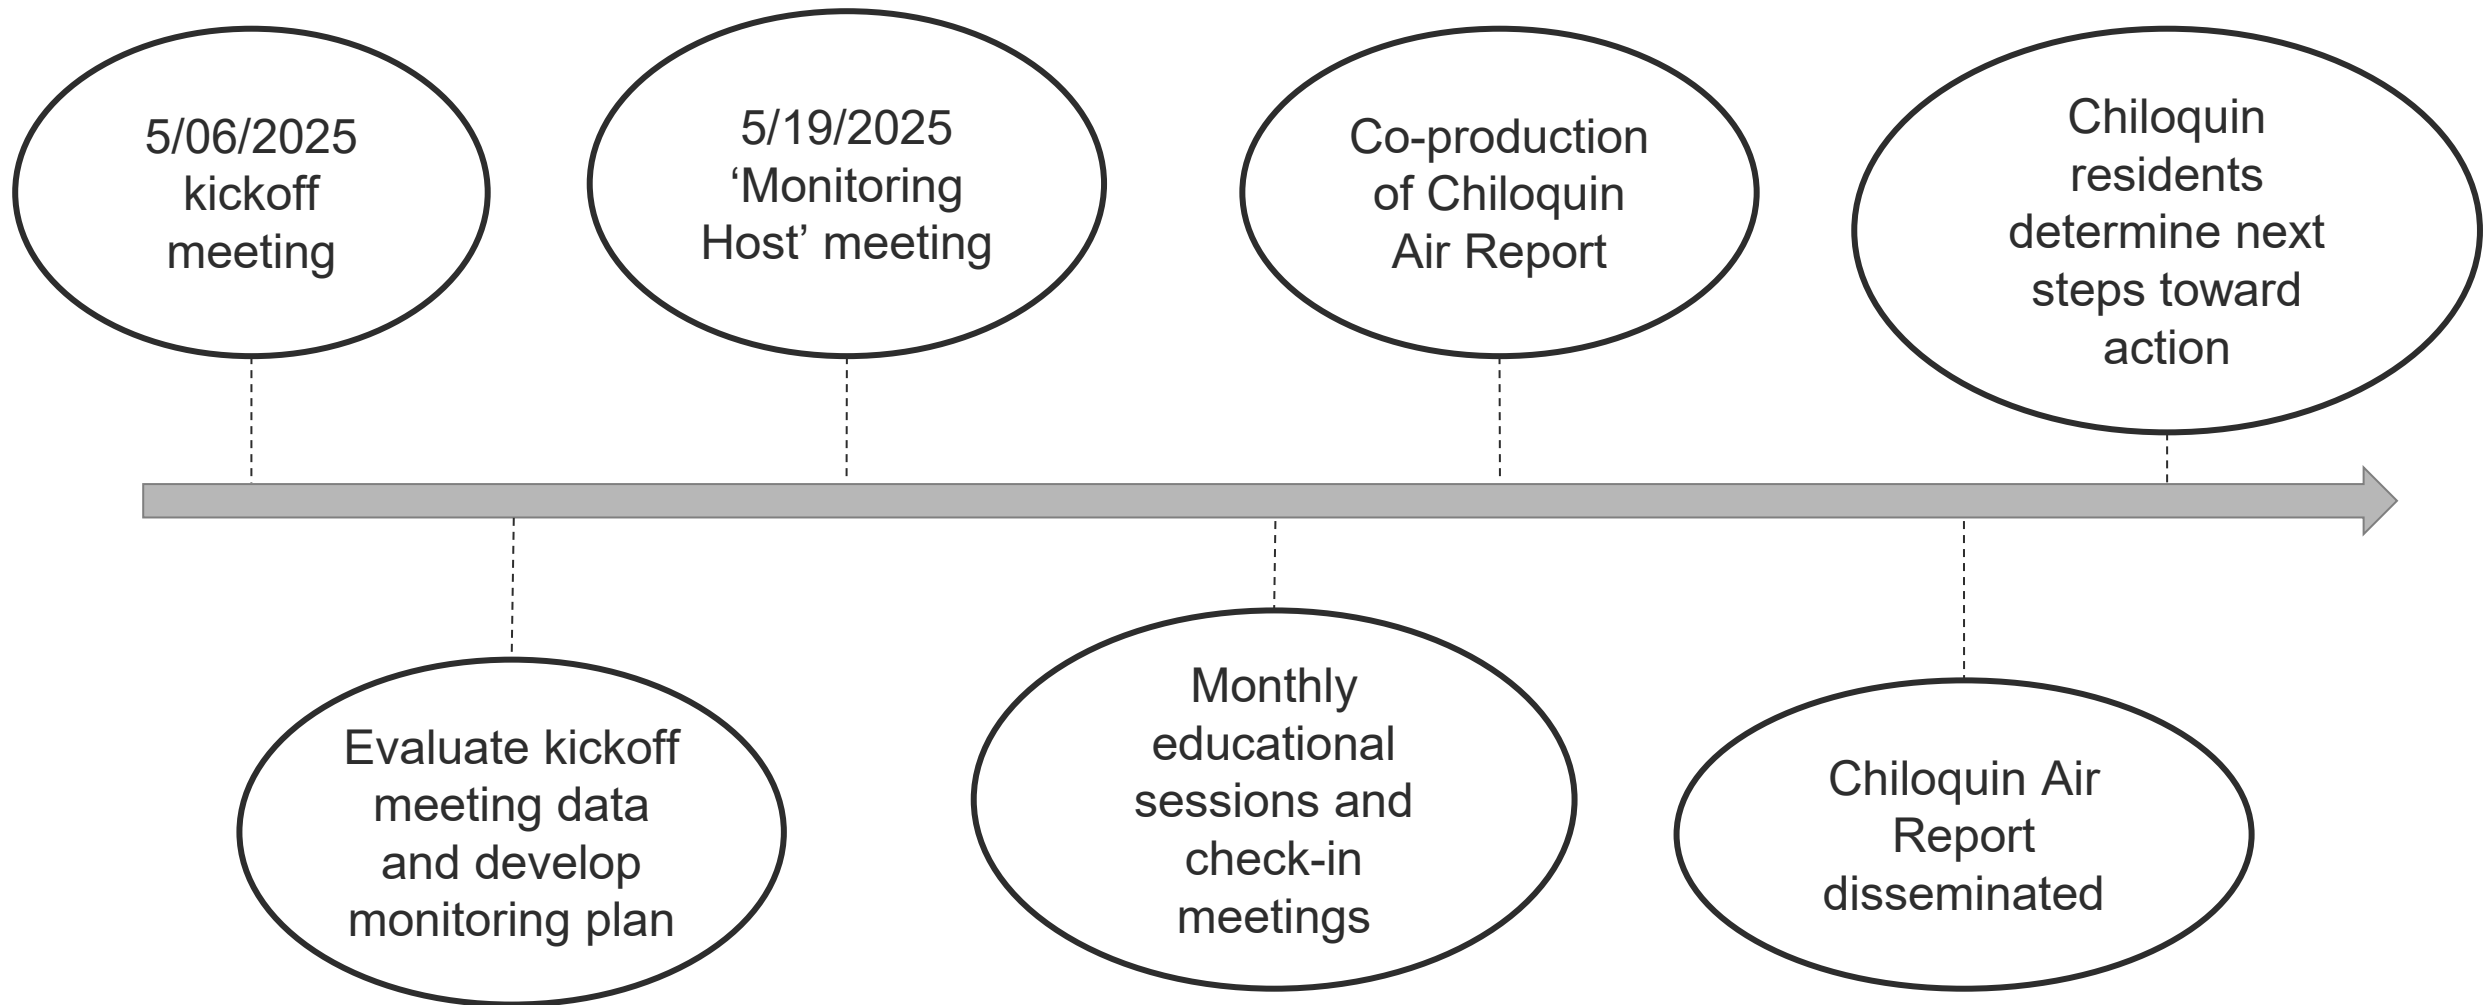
5/06/2025 kickoff meeting

Evaluate kickoff meeting data and develop monitoring plan

5/19/2025 ‘Monitoring Host’ meeting

Monthly educational sessions and check-in meetings

Co-production of Chiloquin Air Report

Chiloquin Air Report disseminated

Chiloquin residents determine next steps toward action